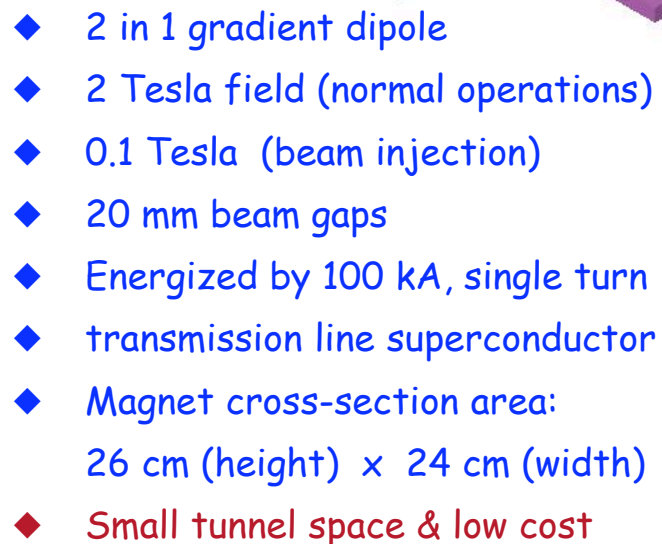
◆ 2 in 1 gradient dipole
◆ 2 Tesla field (normal operations)
◆ 0.1 Tesla (beam injection)
◆ 20 mm beam gaps
◆ Energized by 100 kA, single turn
◆ transmission line superconductor
◆ Magnet cross-section area: 26 cm (height) x 24 cm (width)
◆ Small tunnel space & low cost